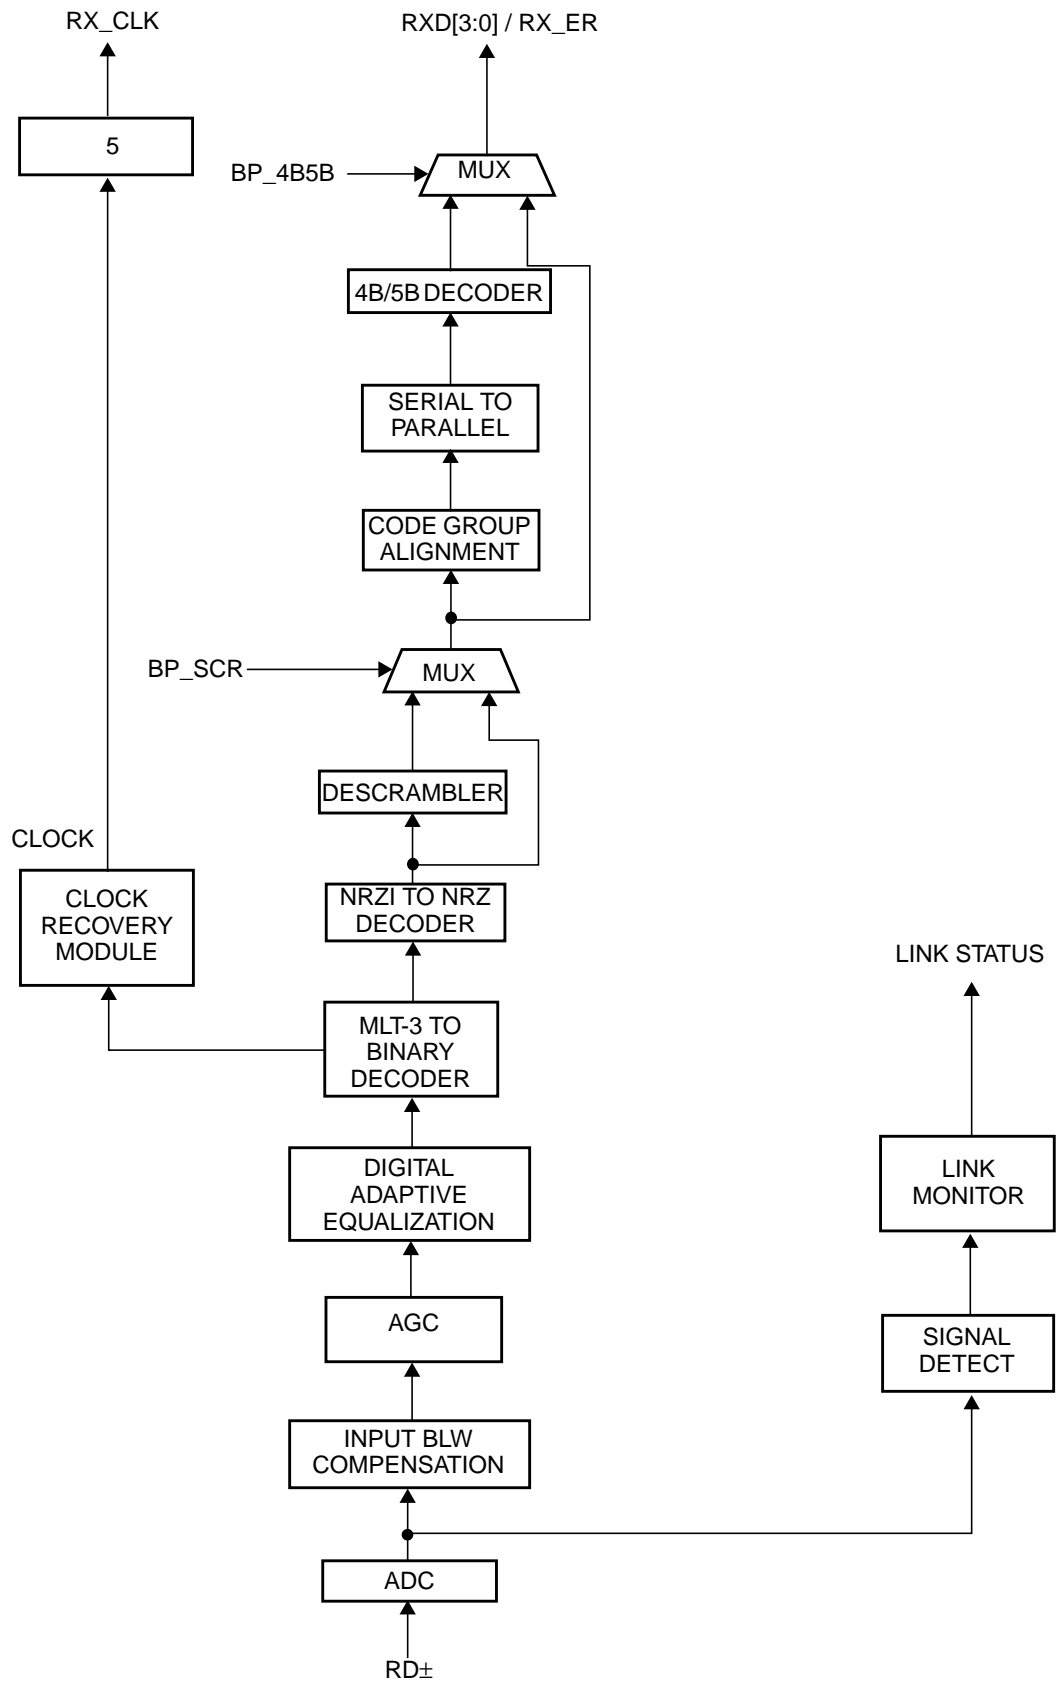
RX_CLK

RXD[3:0] / RX_ER

5

BP_4B5B

MUX

4B/5B DECODER

SERIAL TO PARALLEL

CODE GROUP ALIGNMENT

BP_SCR

MUX

DESCRAMBLER

CLOCK

CLOCK RECOVERY MODULE

NRZI TO NRZ DECODER

LINK STATUS

MLT-3 TO BINARY DECODER

DIGITAL ADAPTIVE EQUALIZATION

LINK MONITOR

AGC

SIGNAL DETECT

INPUT BLW COMPENSATION

ADC

RD±